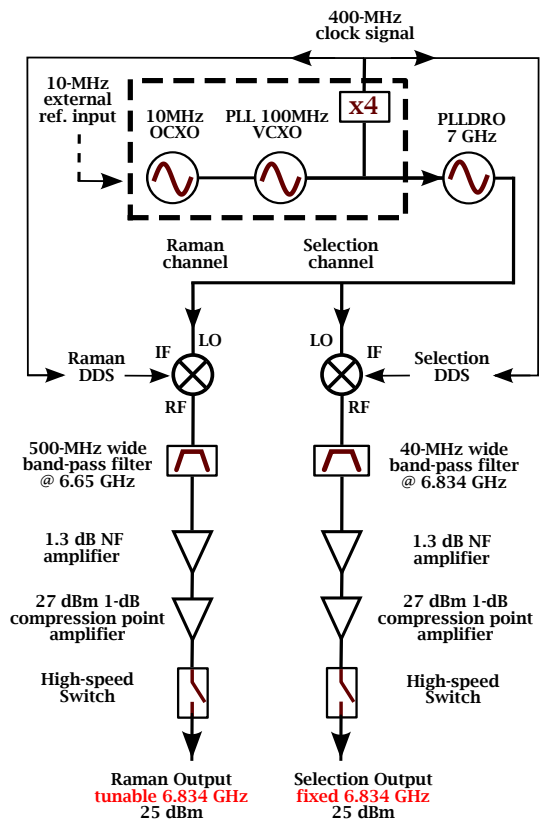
400-MHz clock signal

10-MHz external ref. input

10MHz OCXO

PLL 100MHz VCXO

x4

PLLDRO 7 GHz

Raman channel

Selection channel

LO

LO

IF

IF

Raman DDS

Selection DDS

RF

RF

500-MHz wide band-pass filter @ 6.65 GHz

40-MHz wide band-pass filter @ 6.834 GHz

1.3 dB NF amplifier

1.3 dB NF amplifier

27 dBm 1-dB compression point amplifier

27 dBm 1-dB compression point amplifier

High-speed Switch

High-speed Switch

Raman Output
tunable 6.834 GHz
25 dBm

Selection Output
fixed 6.834 GHz
25 dBm